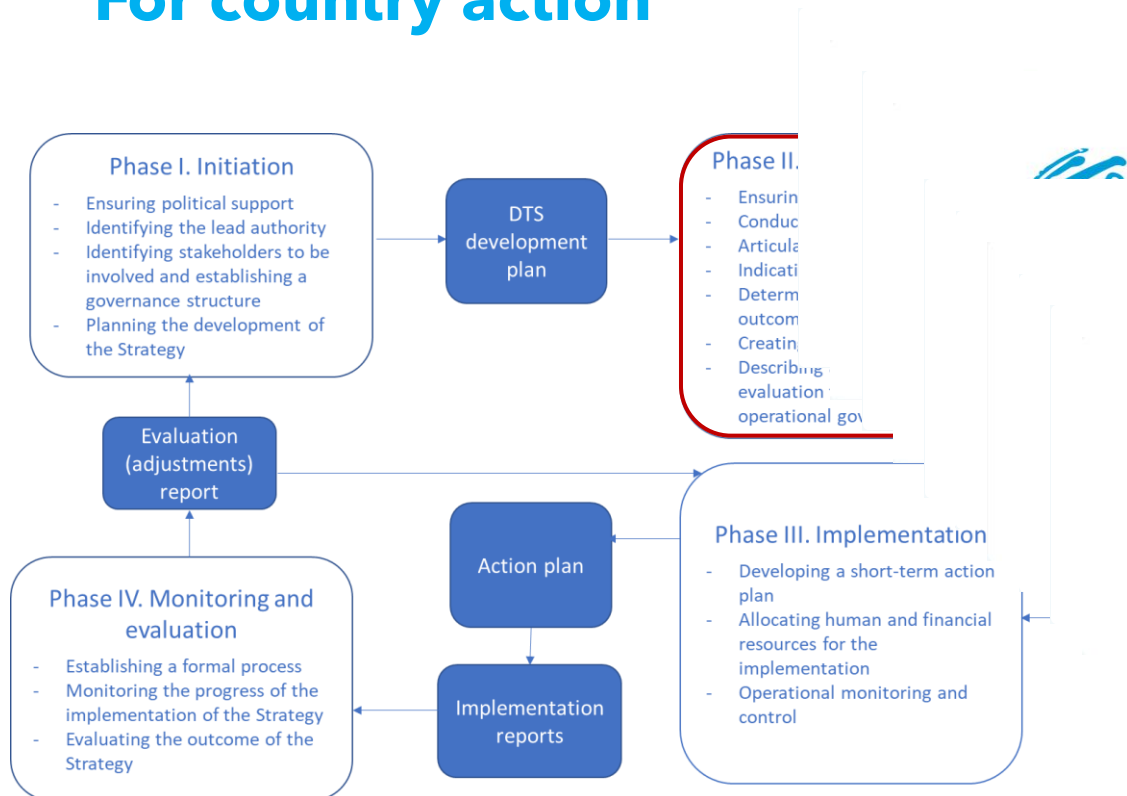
For country action

Phase I. Initiation
- Ensuring political support
- Identifying the lead authority
- Identifying stakeholders to be involved and establishing a governance structure
- Planning the development of the Strategy

DTS development plan

Phase II. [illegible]
- Ensurin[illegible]
- Conduc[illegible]
- Articula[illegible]
- Indicati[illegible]
- Determ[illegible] outcom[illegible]
- Creatin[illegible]
- Describing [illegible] evaluation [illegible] operational gov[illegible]

Evaluation (adjustments) report

Action plan

Phase III. Implementation
- Developing a short-term action plan
- Allocating human and financial resources for the implementation
- Operational monitoring and control

Phase IV. Monitoring and evaluation
- Establishing a formal process
- Monitoring the progress of the implementation of the Strategy
- Evaluating the outcome of the Strategy

Implementation reports